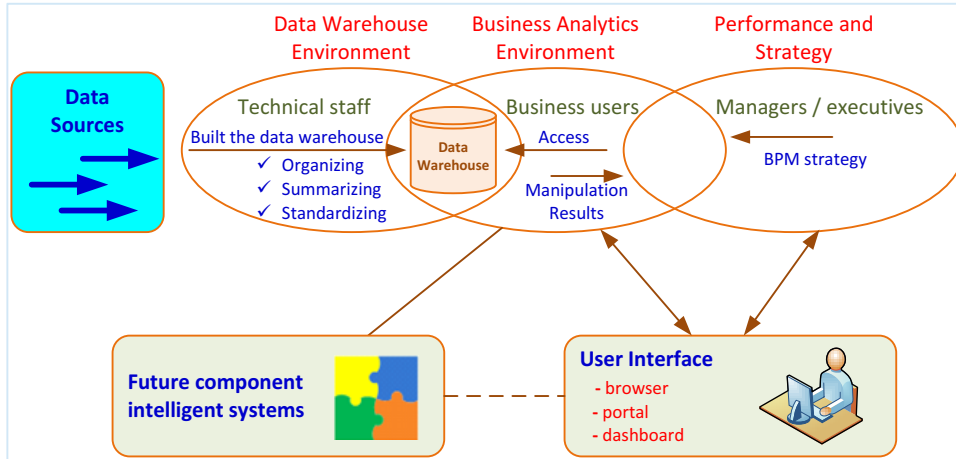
Data Warehouse Environment

Business Analytics Environment

Performance and Strategy

Data Sources

Technical staff

Built the data warehouse

✓ Organizing

✓ Summarizing

✓ Standardizing

Data Warehouse

Business users

Access

Manipulation Results

Managers / executives

BPM strategy

Future component intelligent systems

User Interface

- browser

- portal

- dashboard